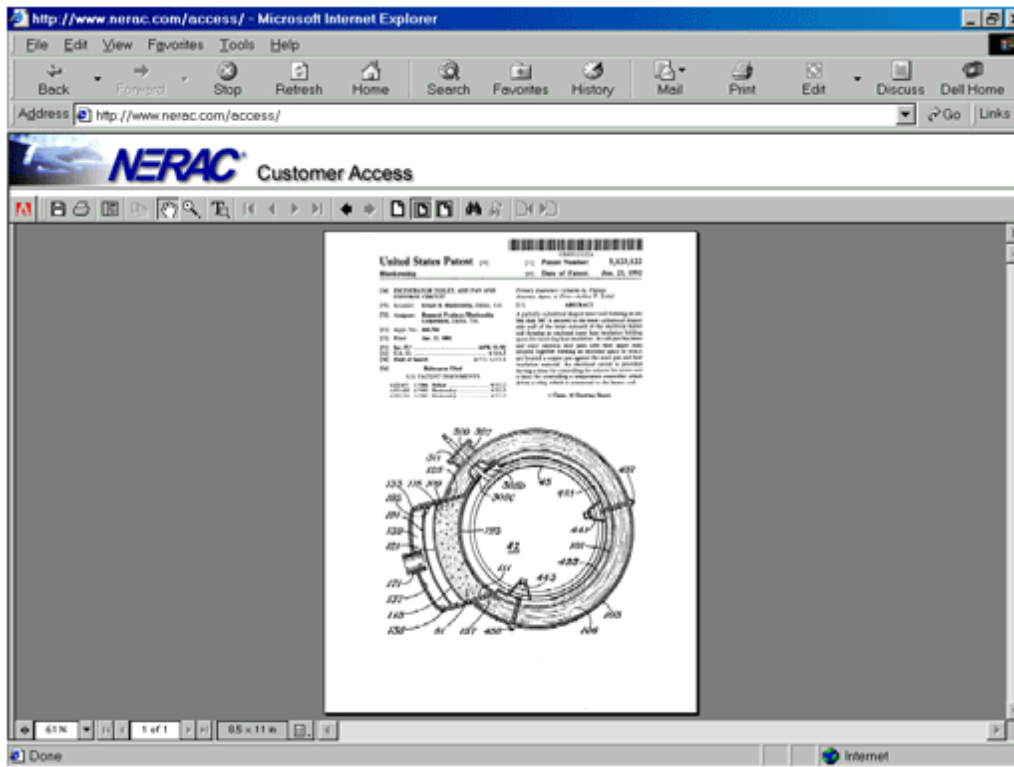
http://www.nerac.com/access/ - Microsoft Internet Explorer

File Edit View Favorites Tools Help

Back Forward Stop Refresh Home Search Favorites History Mail Print Edit Discuss Dell Home

Address http://www.nerac.com/access/ Go Links

NERAC Customer Access

United States Patent [19]
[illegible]
[11] Patent Number: 5,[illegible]
[45] Date of Patent: Jan. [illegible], 1992

[54] INCINERATOR TOILET, ASH PAN AND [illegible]

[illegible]

ABSTRACT

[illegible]

300 301 303 125 135 119 300c 300b 45 451 447 101 120 121 453 41 111 443 121 137 145 139 51 127 400 103 106 457

61% 1 of 1 8.5 x 11 in

Done Internet